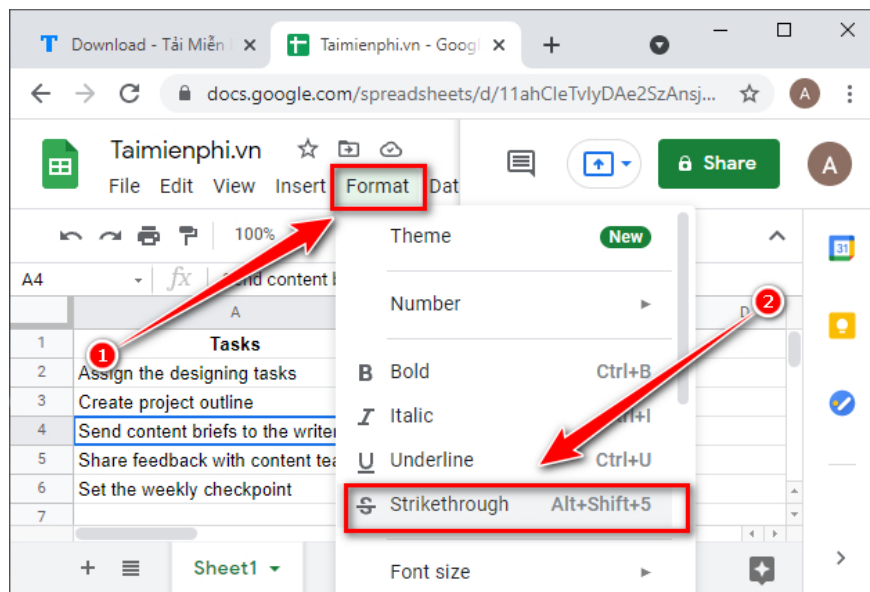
Download - Tải Miễn
Taimienphi.vn - Googl
docs.google.com/spreadsheets/d/11ahCIeTvlyDAe2SzAnsj...
A
Taimienphi.vn
File Edit View Insert Format Dat
Share
A
100%
A4
fx
end content b
A
D
1 Tasks
2 Assign the designing tasks
3 Create project outline
4 Send content briefs to the writer
5 Share feedback with content tea
6 Set the weekly checkpoint
7
Theme New
Number
B Bold Ctrl+B
I Italic trl+I
U Underline Ctrl+U
S Strikethrough Alt+Shift+5
Font size
1
2
Sheet1